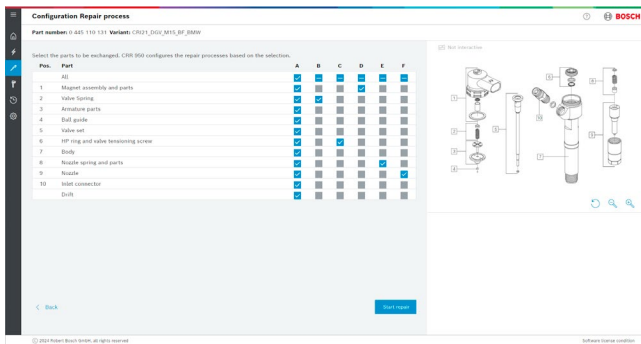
Configuration Repair process

BOSCH

Part number: 0 445 110 131 Variant: CRI21_DGV_M15_BF_BMW

Select the parts to be exchanged. CRR 950 configures the repair processes based on the selection.

| Pos. | Part | A | B | C | D | E | F |
|---|---|---|---|---|---|---|---|
| | All | | | | | | |
| 1 | Magnet assembly and parts | | | | | | |
| 2 | Valve Spring | | | | | | |
| 3 | Armature parts | | | | | | |
| 4 | Ball guide | | | | | | |
| 5 | Valve set | | | | | | |
| 6 | HP ring and valve tensioning screw | | | | | | |
| 7 | Body | | | | | | |
| 8 | Nozzle spring and parts | | | | | | |
| 9 | Nozzle | | | | | | |
| 10 | Inlet connector | | | | | | |
| | Drift | | | | | | |

Not interactive

1 2 3 4 5 6 7 8 9 10

< Back

Start repair

© 2024 Robert Bosch GmbH, all rights reserved

Software license condition